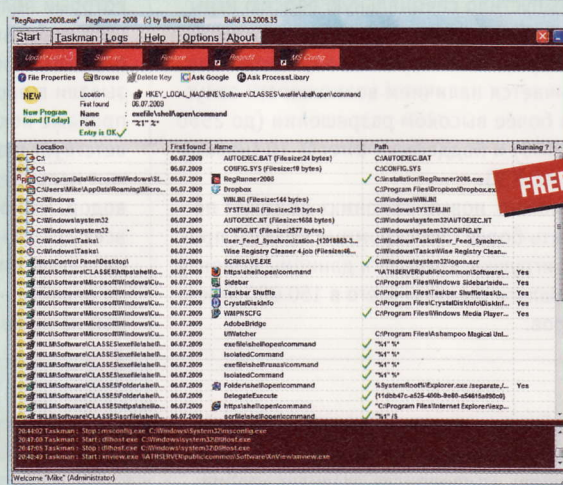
"RegRunner2008.exe" RegRunner 2008 (c) by Bernd Dietzel Build 3.0.2008.35

Start | Taskman | Logs | Help | Options | About

Update List | Save as | Restore | Reject | MS Config

File Properties | Browse | Delete Key | Ask Google | Ask ProcessLibrary

NEW
New Program found (Today)
Location : HKEY_LOCAL_MACHINE\Software\CLASSES\exefile\shell\open\command
First found : 06.07.2009
Name : exefile\shell\open\command
Path : "%1" %*
Entry is OK.

FREE

| Location | First found | Name | Path | Running ? |
|---|---|---|---|---|
| C:\ | 06.07.2009 | AUTOEXEC.BAT (Filesize:24 bytes) | C:\AUTOEXEC.BAT | |
| C:\ | 06.07.2009 | CONFIG.SYS (Filesize:10 bytes) | C:\CONFIG.SYS | |
| C:\ProgramData\Microsoft\Windows\St... | 06.07.2009 | RegRunner2008 | C:\Installation\RegRunner2008.exe | |
| C:\Users\Mike\AppData\Roaming\Micro... | 06.07.2009 | Dropbox | C:\Program Files\Dropbox\Dropbox.ex | |
| C:\Windows | 06.07.2009 | WIN.INI (Filesize:144 bytes) | C:\Windows\WIN.INI | |
| C:\Windows | 06.07.2009 | SYSTEM.INI (Filesize:219 bytes) | C:\Windows\SYSTEM.INI | |
| C:\Windows\system32 | 06.07.2009 | AUTOEXEC.NT (Filesize:1086 bytes) | C:\Windows\system32\AUTOEXEC.NT | |
| C:\Windows\system32 | 06.07.2009 | CONFIG.NT (Filesize:2577 bytes) | C:\Windows\system32\CONFIG.NT | |
| C:\Windows\Tasks\ | 06.07.2009 | User_Feed_Synchronization-{1301B863-3... | C:\Windows\system32\User_Feed_Synchro... | |
| C:\Windows\Tasks\ | 06.07.2009 | Wise Registry Cleaner 4.job (Filesize:46... | C:\Program Files\Wise Registry Clean... | |
| HKCU\Control Panel\Desktop\ | 06.07.2009 | SCRNSAVE.EXE | C:\Windows\system32\logon.scr | |
| HKCU\Software\CLASSES\https\shell\o... | 06.07.2009 | https\shell\open\command | "\\ATHSERVER\public\common\Software\... | Yes |
| HKCU\Software\Microsoft\Windows\Cu... | 06.07.2009 | Sidebar | C:\Program Files\Windows Sidebar\side... | Yes |
| HKCU\Software\Microsoft\Windows\Cu... | 06.07.2009 | Taskbar Shuffle | C:\Program Files\Taskbar Shuffle\taskb... | Yes |
| HKCU\Software\Microsoft\Windows\Cu... | 06.07.2009 | CrystalDiskInfo | C:\Program Files\CrystalDiskInfo\DiskInf... | Yes |
| HKCU\Software\Microsoft\Windows\Cu... | 06.07.2009 | WMPNSCFG | C:\Program Files\Windows Media Player... | Yes |
| HKCU\Software\Microsoft\Windows\Cu... | 06.07.2009 | AdobeBridge | | |
| HKCU\Software\Microsoft\Windows\Cu... | 06.07.2009 | UfWatcher | C:\Program Files\Ashampoo Magical Uni... | |
| HKLM\Software\CLASSES\exefile\shell\... | 06.07.2009 | exefile\shell\open\command | "%1" %* | |
| HKLM\Software\CLASSES\exefile\shell\... | 06.07.2009 | IsolatedCommand | "%1" %* | |
| HKLM\Software\CLASSES\exefile\shell\... | 06.07.2009 | exefile\shell\runas\command | "%1" %* | |
| HKLM\Software\CLASSES\exefile\shell\... | 06.07.2009 | IsolatedCommand | "%1" %* | |
| HKLM\Software\CLASSES\Folder\shell\... | 06.07.2009 | Folder\shell\open\command | %SystemRoot%\Explorer.exe /separate,/... | Yes |
| HKLM\Software\CLASSES\Folder\shell\... | 06.07.2009 | DelegateExecute | {11dbb47c-a525-400b-9e80-a54615a090c0} | |
| HKLM\Software\CLASSES\https\shell\o... | 06.07.2009 | https\shell\open\command | "C:\Program Files\Internet Explorer\iexp... | |
| HKLM\Software\CLASSES\scrfile\shell\... | 06.07.2009 | scrfile\shell\open\command | "%1" /S | |

20:44:02 Taskman : Stop : msconfig.exe C:\Windows\System32\msconfig.exe
20:47:03 Taskman : Stop : dllhost.exe C:\Windows\system32\Dllhost.exe
20:47:05 Taskman : Stop : dllhost.exe C:\Windows\system32\Dllhost.exe
20:48:42 Taskman : Start : anview.exe \\ATHSERVER\public\common\Software\AnView\anview.exe

Welcome "Mike" (Administrator)